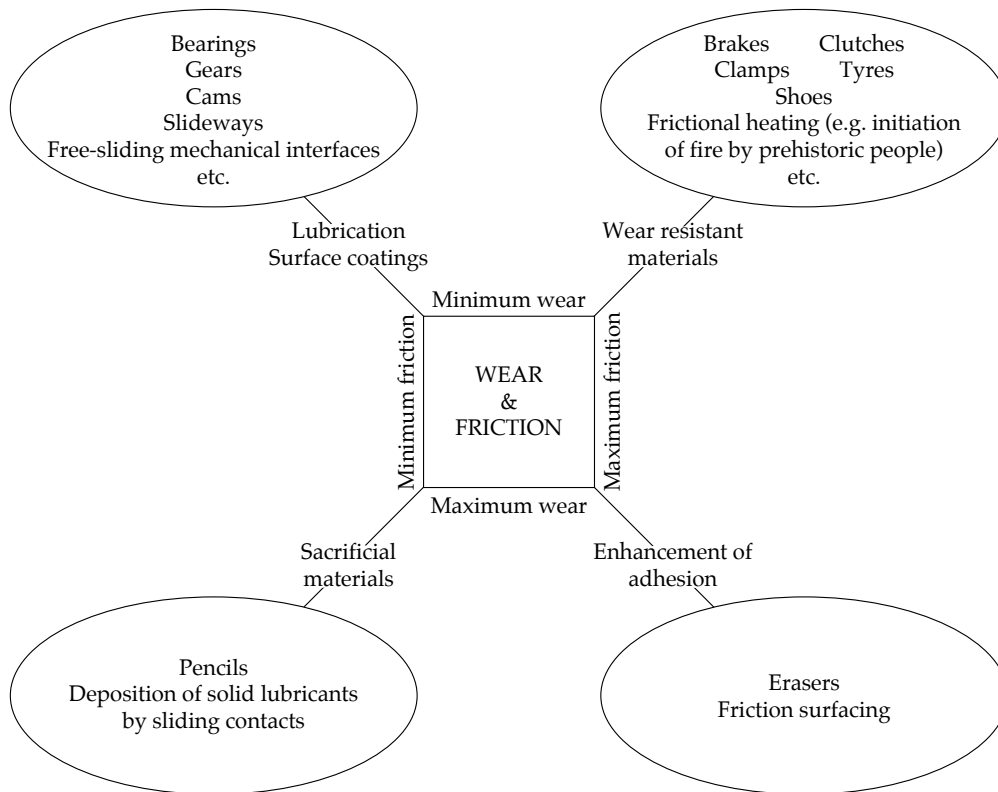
Bearings
Gears
Cams
Slideways
Free-sliding mechanical interfaces
etc.

Brakes Clutches
Clamps Tyres
Shoes
Frictional heating (e.g. initiation of fire by prehistoric people)
etc.

Lubrication
Surface coatings

Wear resistant materials

Minimum wear

Minimum friction

WEAR
&
FRICTION

Maximum friction

Maximum wear

Sacrificial materials

Enhancement of adhesion

Pencils
Deposition of solid lubricants by sliding contacts

Erasers
Friction surfacing